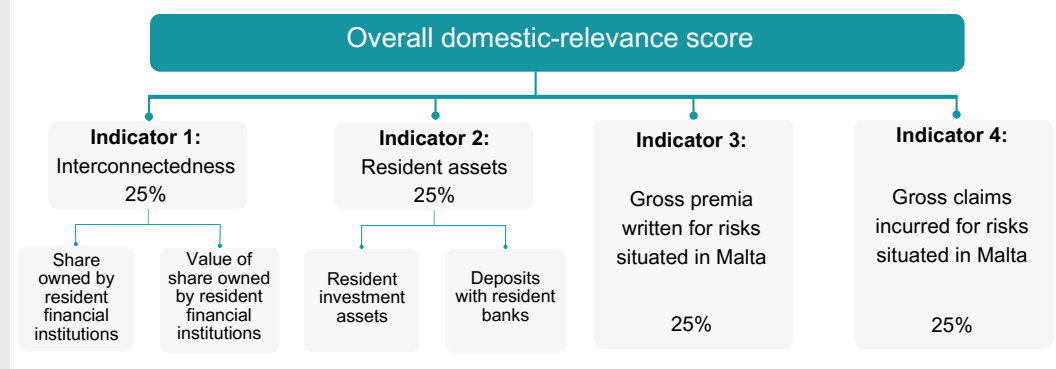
Overall domestic-relevance score

**Indicator 1:**
Interconnectedness
25%

Share owned by resident financial institutions

Value of share owned by resident financial institutions

**Indicator 2:**
Resident assets
25%

Resident investment assets

Deposits with resident banks

**Indicator 3:**
Gross premia written for risks situated in Malta
25%

**Indicator 4:**
Gross claims incurred for risks situated in Malta
25%